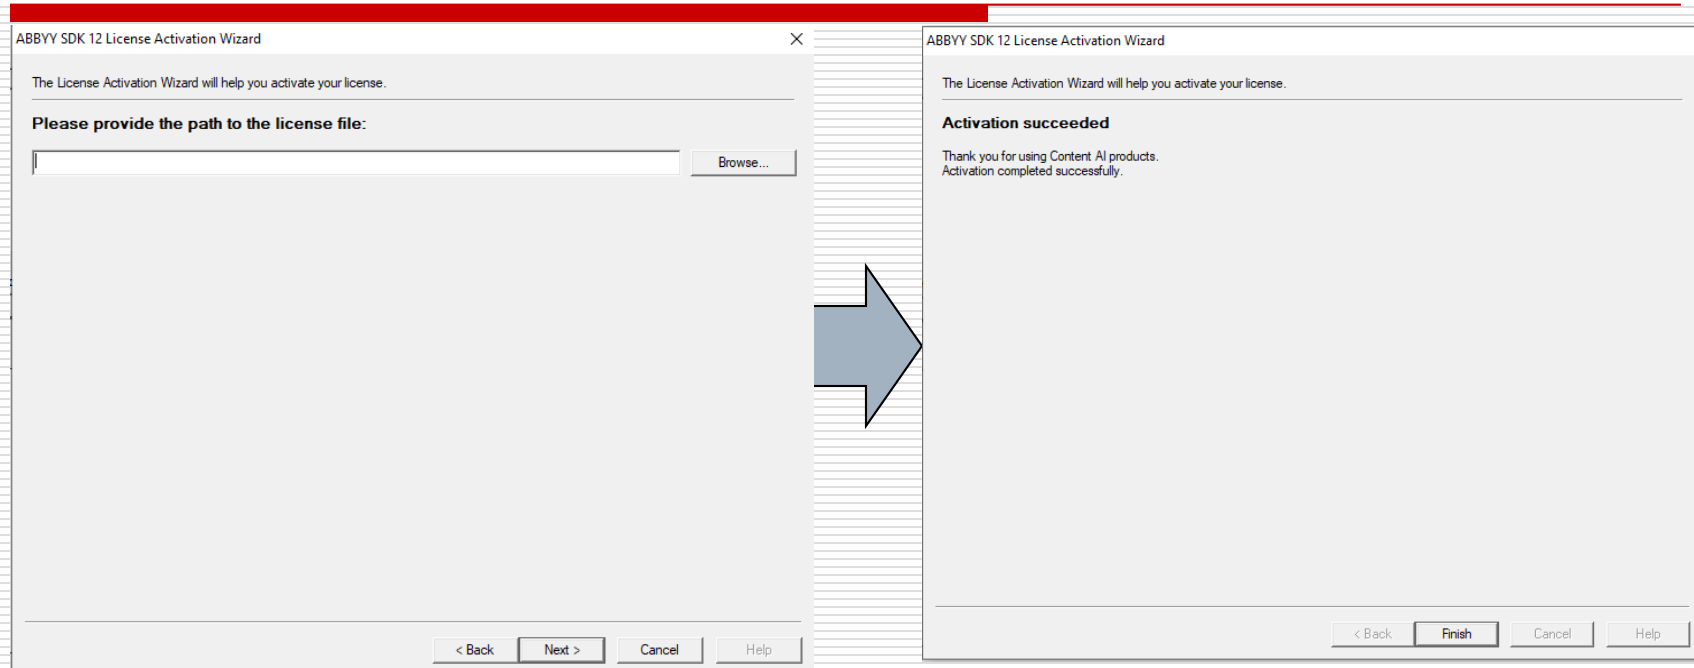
ABBYY SDK 12 License Activation Wizard

The License Activation Wizard will help you activate your license.

Please provide the path to the license file:

Browse...

< Back
Next >
Cancel
Help

ABBYY SDK 12 License Activation Wizard

The License Activation Wizard will help you activate your license.

Activation succeeded

Thank you for using Content AI products.
Activation completed successfully.

< Back
Finish
Cancel
Help